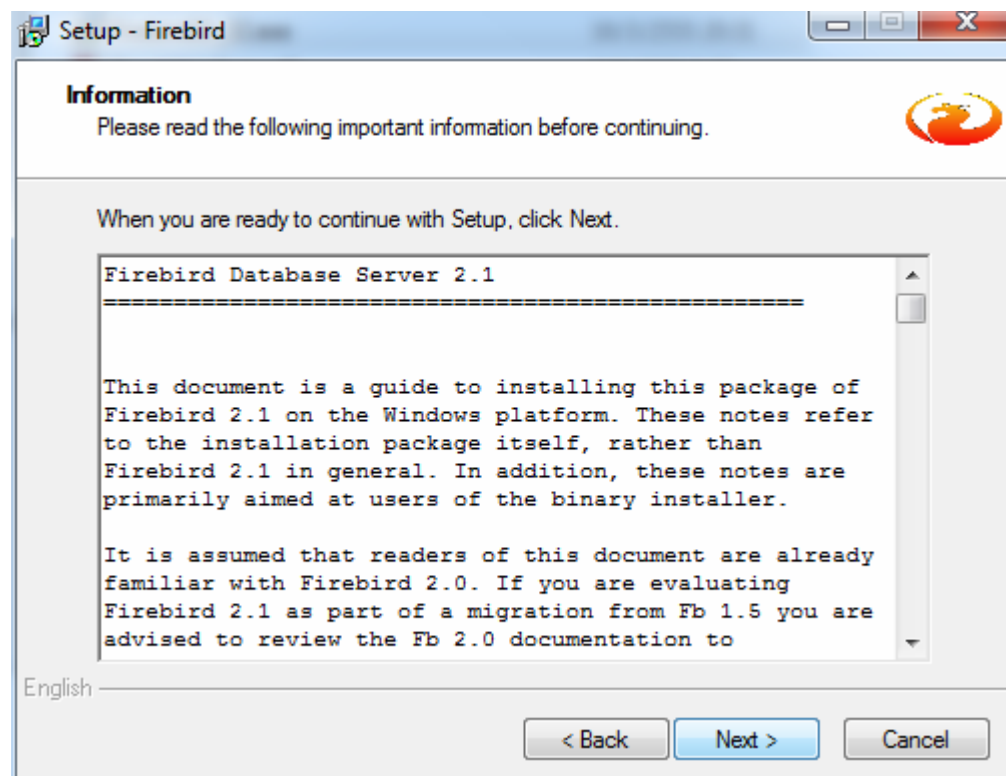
Setup - Firebird

Information

Please read the following important information before continuing.

When you are ready to continue with Setup, click Next.

Firebird Database Server 2.1
==================================================

This document is a guide to installing this package of Firebird 2.1 on the Windows platform. These notes refer to the installation package itself, rather than Firebird 2.1 in general. In addition, these notes are primarily aimed at users of the binary installer.

It is assumed that readers of this document are already familiar with Firebird 2.0. If you are evaluating Firebird 2.1 as part of a migration from Fb 1.5 you are advised to review the Fb 2.0 documentation to

English

< Back

Next >

Cancel